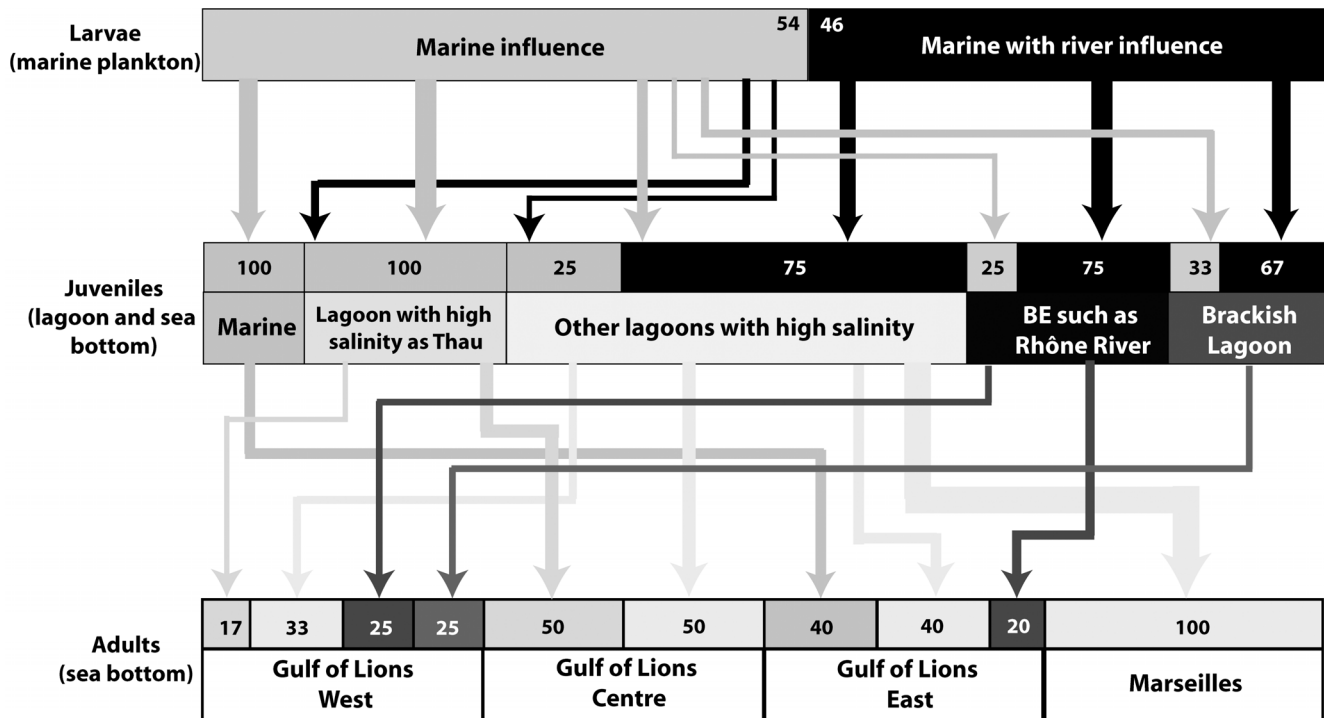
Larvae (marine plankton)

54 Marine influence

46 Marine with river influence

Juveniles (lagoon and sea bottom)

| 100 | 100 | 25 | 75 | 25 | 75 | 33 | 67 |
|---|---|---|---|---|---|---|---|

Marine

Lagoon with high salinity as Thau

Other lagoons with high salinity

BE such as Rhône River

Brackish Lagoon

Adults (sea bottom)

| 17 | 33 | 25 | 25 | 50 | 50 | 40 | 40 | 20 | 100 |
|---|---|---|---|---|---|---|---|---|---|

Gulf of Lions West

Gulf of Lions Centre

Gulf of Lions East

Marseilles